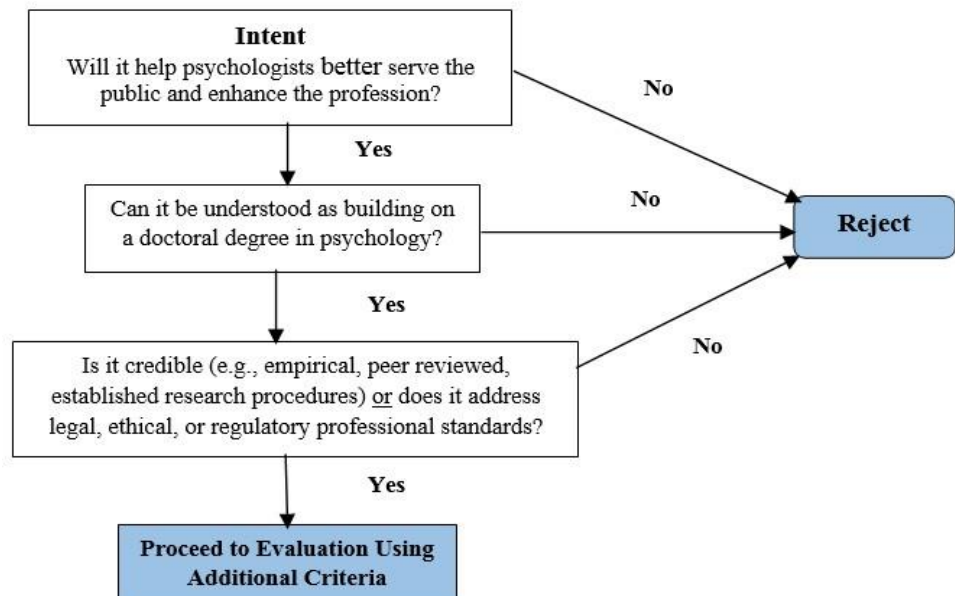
Intent
Will it help psychologists better serve the public and enhance the profession?

No

Yes

Can it be understood as building on a doctoral degree in psychology?

No

Reject

Yes

Is it credible (e.g., empirical, peer reviewed, established research procedures) or does it address legal, ethical, or regulatory professional standards?

No

Yes

Proceed to Evaluation Using Additional Criteria